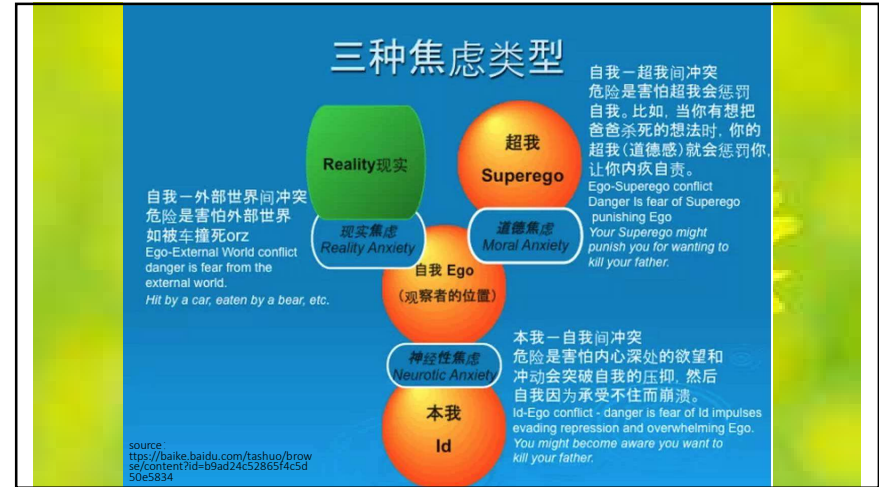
三种焦虑类型

自我一超我间冲突
危险是害怕超我会惩罚自我。比如，当你有想把爸爸杀死的想法时，你的超我（道德感）就会惩罚你，让你内疚自责。
Ego-Superego conflict
Danger is fear of Superego punishing Ego
Your Superego might punish you for wanting to kill your father.

Reality现实

超我
Superego

自我一外部世界间冲突
危险是害怕外部世界
如被车撞死orz
Ego-External World conflict
danger is fear from the external world.
Hit by a car, eaten by a bear, etc.

现实焦虑
Reality Anxiety

道德焦虑
Moral Anxiety

自我 Ego
（观察者的位置）

本我一自我间冲突
危险是害怕内心深处的欲望和冲动会突破自我的压抑，然后自我因为承受不住而崩溃。
Id-Ego conflict - danger is fear of Id impulses evading repression and overwhelming Ego.
You might become aware you want to kill your father.

神经性焦虑
Neurotic Anxiety

本我
Id

source:
ttps://baike.baidu.com/tashuo/browse/content?id=b9ad24c52865f4c5d50e5834